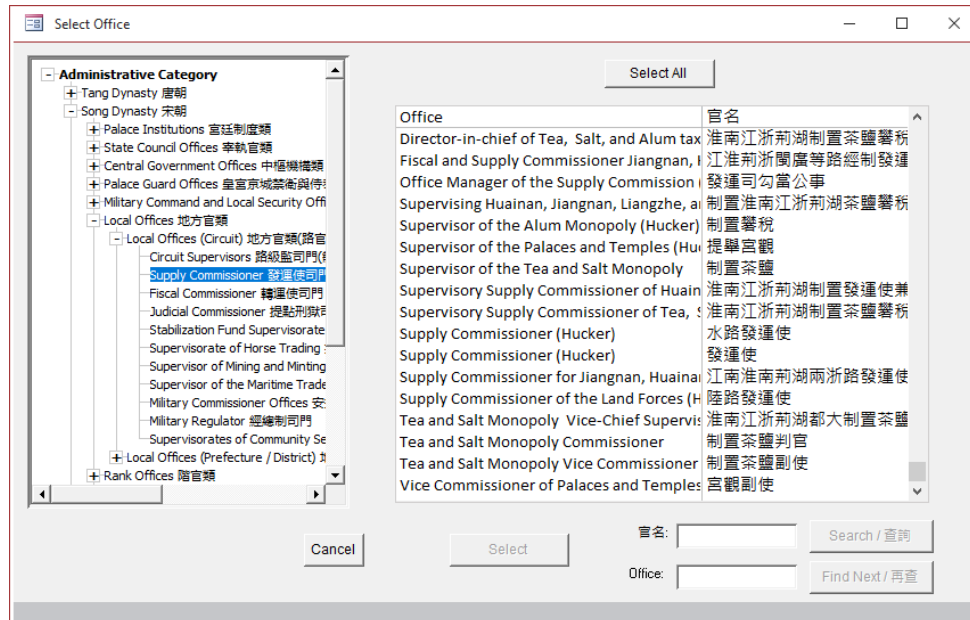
Select Office

Administrative Category
Tang Dynasty 唐朝
Song Dynasty 宋朝
Palace Institutions 宮廷制度類
State Council Offices 宰執官類
Central Government Offices 中樞機構類
Palace Guard Offices 皇宮京城禁衛與侍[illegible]
Military Command and Local Security Offi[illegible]
Local Offices 地方官類
Local Offices (Circuit) 地方官類(路官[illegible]
Circuit Supervisors 路級監司門([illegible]
Supply Commissioner 發運使司門
Fiscal Commissioner 轉運使司門
Judicial Commissioner 提點刑獄司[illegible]
Stabilization Fund Supervisorate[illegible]
Supervisorate of Horse Trading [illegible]
Supervisor of Mining and Minting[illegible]
Supervisor of the Maritime Trade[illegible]
Military Commissioner Offices 安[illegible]
Military Regulator 經總制司門
Supervisorates of Community Se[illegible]
Local Offices (Prefecture / District) 地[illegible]
Rank Offices 階官類

Select All

| Office | 官名 |
|---|---|
| Director-in-chief of Tea, Salt, and Alum tax | 淮南江浙荊湖制置茶鹽礬稅 |
| Fiscal and Supply Commissioner Jiangnan, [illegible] | 江淮荊浙閩廣等路經制發運 |
| Office Manager of the Supply Commission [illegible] | 發運司勾當公事 |
| Supervising Huainan, Jiangnan, Liangzhe, a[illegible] | 制置淮南江浙荊湖茶鹽礬稅 |
| Supervisor of the Alum Monopoly (Hucker) | 制置礬稅 |
| Supervisor of the Palaces and Temples (Hu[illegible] | 提舉宮觀 |
| Supervisor of the Tea and Salt Monopoly | 制置茶鹽 |
| Supervisory Supply Commissioner of Huain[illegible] | 淮南江浙荊湖制置發運使兼 |
| Supervisory Supply Commissioner of Tea, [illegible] | 淮南江浙荊湖制置茶鹽礬稅 |
| Supply Commissioner (Hucker) | 水路發運使 |
| Supply Commissioner (Hucker) | 發運使 |
| Supply Commissioner for Jiangnan, Huainai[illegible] | 江南淮南荊湖兩浙路發運使 |
| Supply Commissioner of the Land Forces (H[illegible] | 陸路發運使 |
| Tea and Salt Monopoly Vice-Chief Supervis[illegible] | 淮南江浙荊湖都大制置茶鹽 |
| Tea and Salt Monopoly Commissioner | 制置茶鹽判官 |
| Tea and Salt Monopoly Vice Commissioner | 制置茶鹽副使 |
| Vice Commissioner of Palaces and Temples | 宮觀副使 |

Cancel
Select
官名:
Office:
Search / 查詢
Find Next / 再查